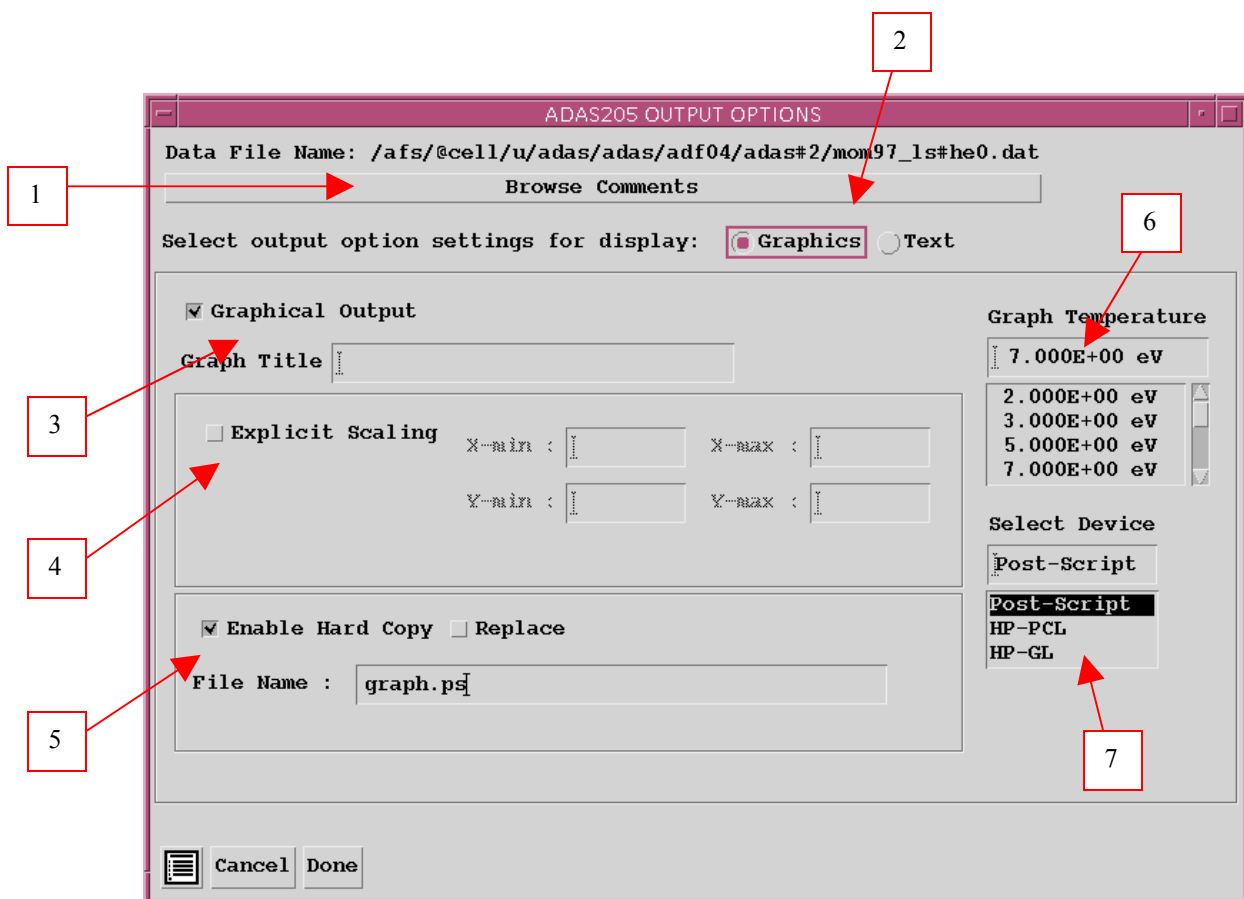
2

ADAS205 OUTPUT OPTIONS

Data File Name: /afs/@cell/u/adas/adas/adf04/adas#2/mom97_ls#he0.dat

1

Browse Comments

Select output option settings for display: Graphics Text

6

Graphical Output

Graph Title

Graph Temperature

7.000E+00 eV

2.000E+00 eV
3.000E+00 eV
5.000E+00 eV
7.000E+00 eV

3

Explicit Scaling

X-min :

X-max :

Y-min :

Y-max :

4

Select Device

Post-Script

Post-Script
HP-PCL
HP-GL

Enable Hard Copy Replace

File Name : graph.ps

5

7

Cancel Done